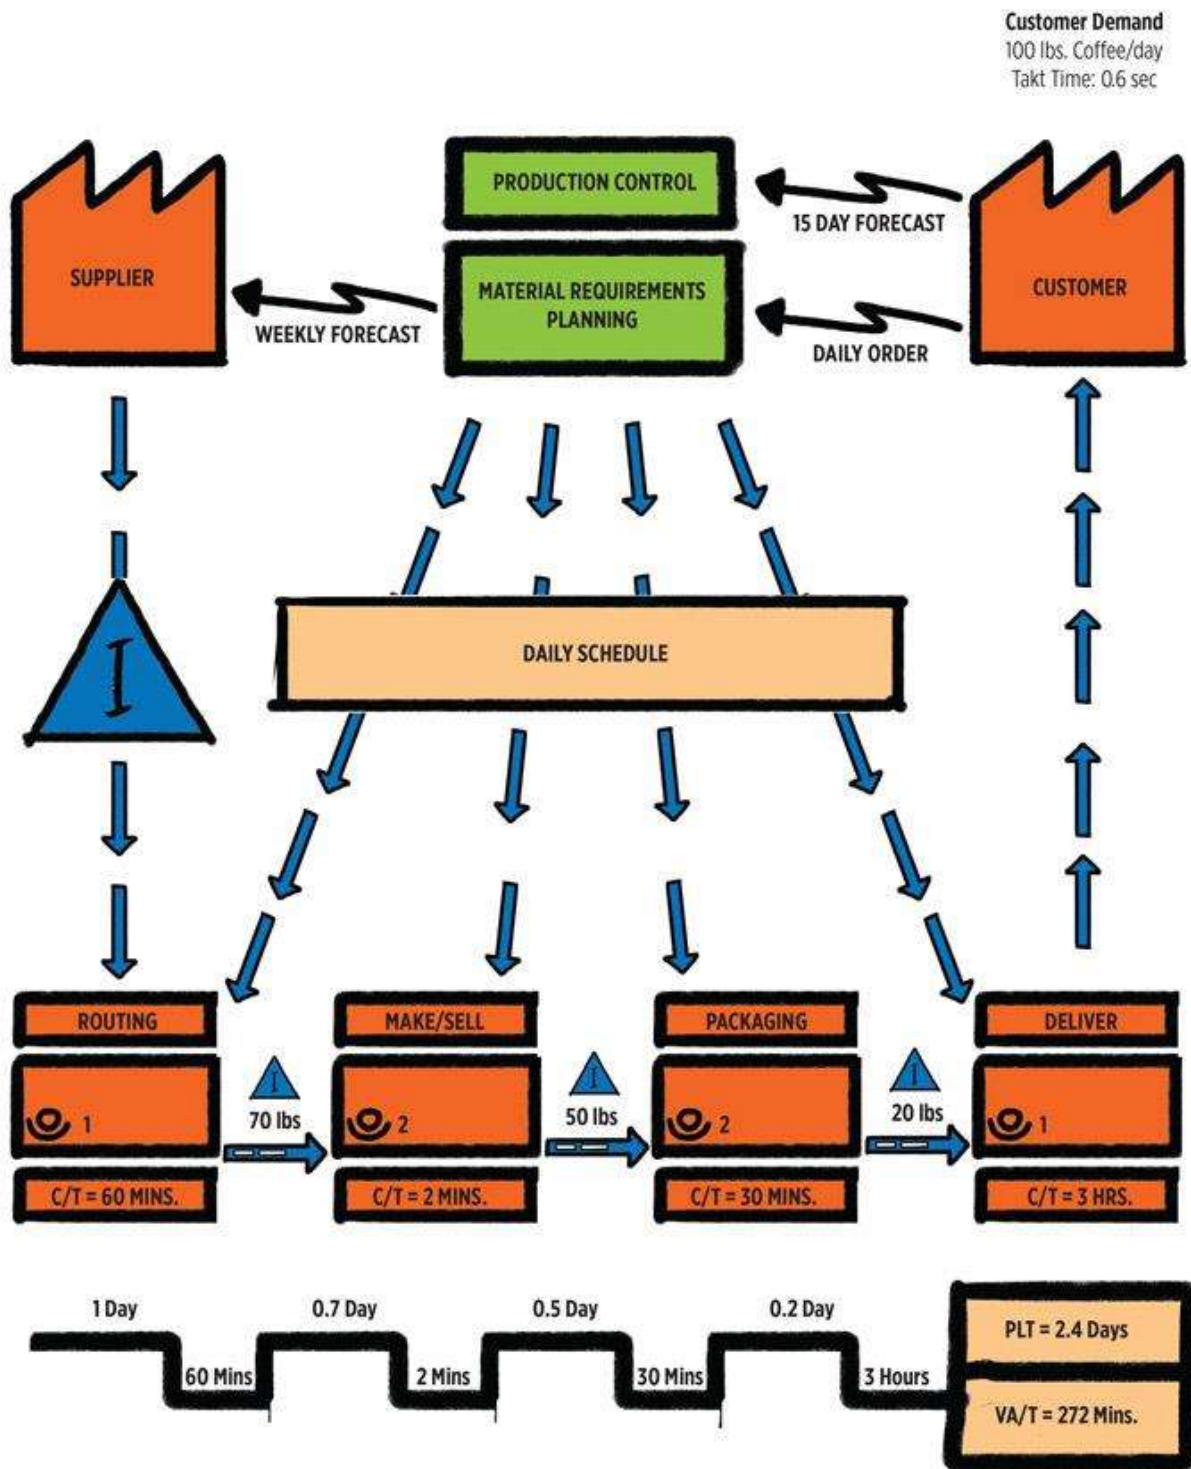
Customer Demand
100 lbs. Coffee/day
Takt Time: 0.6 sec

PRODUCTION CONTROL

15 DAY FORECAST

SUPPLIER

MATERIAL REQUIREMENTS PLANNING

CUSTOMER

WEEKLY FORECAST

DAILY ORDER

I

DAILY SCHEDULE

ROUTING

MAKE/SELL

PACKAGING

DELIVER

1

I
70 lbs

2

I
50 lbs

2

I
20 lbs

1

C/T = 60 MINS.

C/T = 2 MINS.

C/T = 30 MINS.

C/T = 3 HRS.

1 Day

0.7 Day

0.5 Day

0.2 Day

PLT = 2.4 Days

60 Mins

2 Mins

30 Mins

3 Hours

VA/T = 272 Mins.